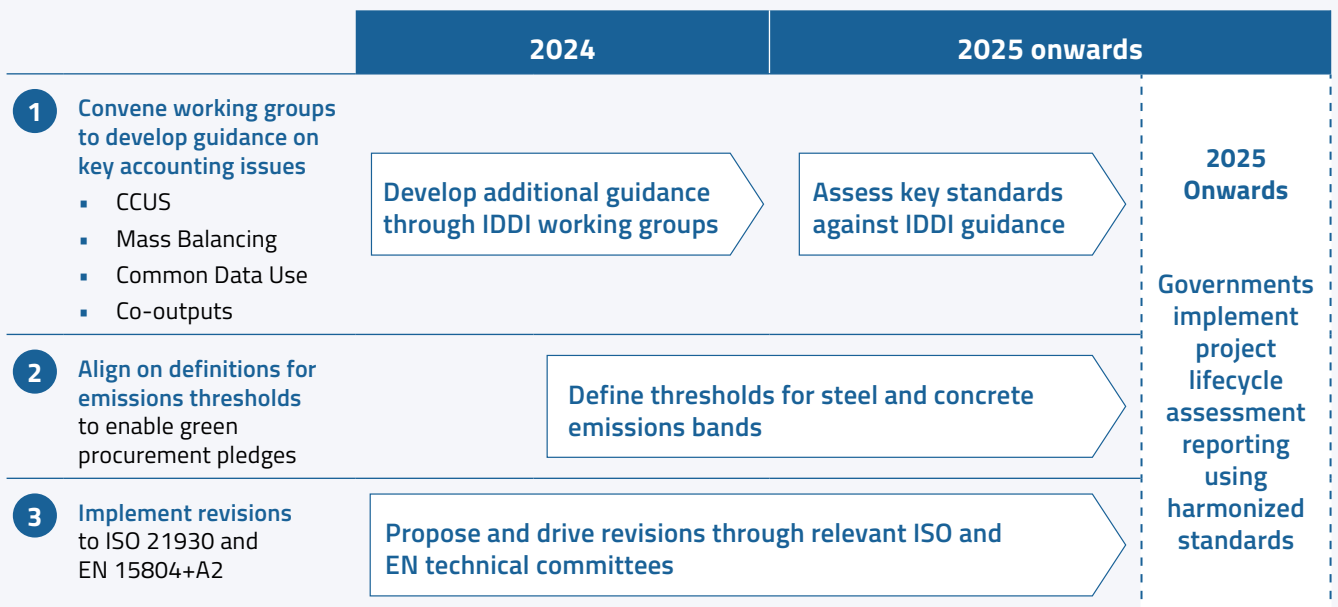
| | 2024 | 2025 onwards |
|---|---|---|

1 Convene working groups to develop guidance on key accounting issues
- CCUS
- Mass Balancing
- Common Data Use
- Co-outputs

Develop additional guidance through IDDI working groups

Assess key standards against IDDI guidance

2 Align on definitions for emissions thresholds to enable green procurement pledges

Define thresholds for steel and concrete emissions bands

3 Implement revisions to ISO 21930 and EN 15804+A2

Propose and drive revisions through relevant ISO and EN technical committees

2025 Onwards

Governments implement project lifecycle assessment reporting using harmonized standards